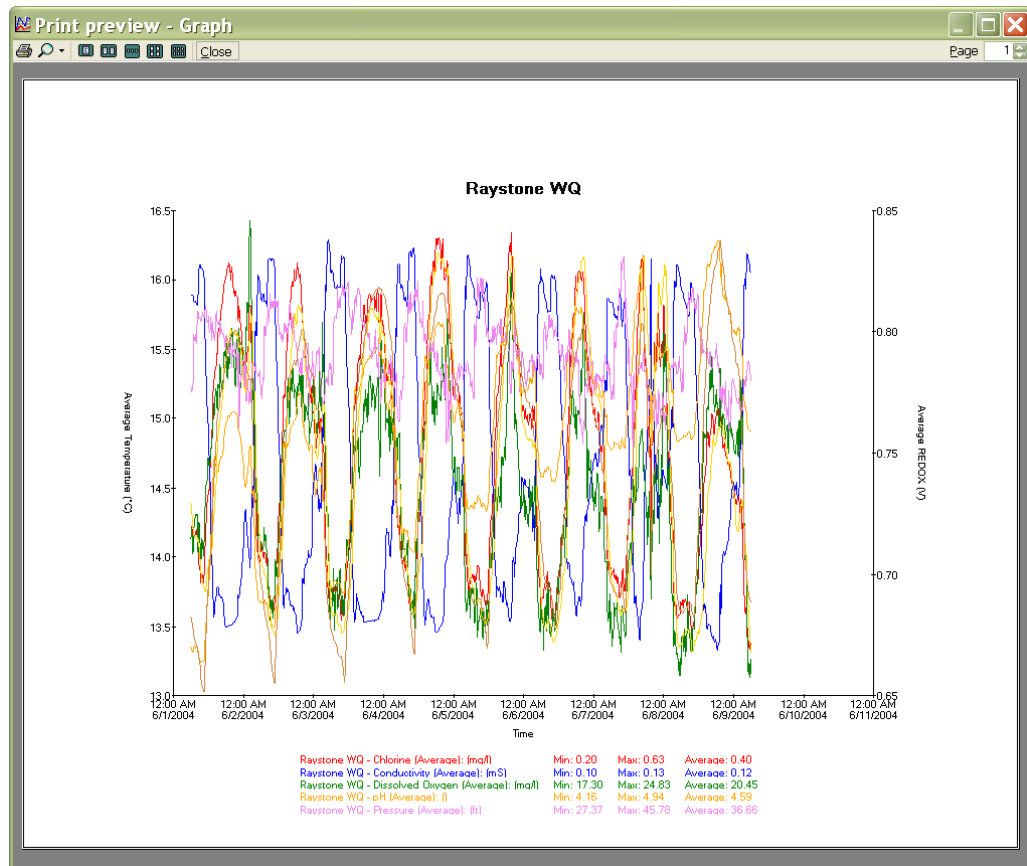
Print preview - Graph

Close

Page 1

Raystone WQ

Average Temperature (°C)

16.5
16.0
15.5
15.0
14.5
14.0
13.5
13.0

Average REDOX (V)

0.85
0.80
0.75
0.70
0.65

12:00 AM 6/1/2004
12:00 AM 6/2/2004
12:00 AM 6/3/2004
12:00 AM 6/4/2004
12:00 AM 6/5/2004
12:00 AM 6/6/2004
12:00 AM 6/7/2004
12:00 AM 6/8/2004
12:00 AM 6/9/2004
12:00 AM 6/10/2004
12:00 AM 6/11/2004

Time

| | | | |
|---|---|---|---|
| Raystone WQ - Chlorine (Average): (mg/l) | Min: 0.20 | Max: 0.63 | Average: 0.40 |
| Raystone WQ - Conductivity (Average): (mS) | Min: 0.10 | Max: 0.13 | Average: 0.12 |
| Raystone WQ - Dissolved Oxygen (Average): (mg/l) | Min: 17.30 | Max: 24.83 | Average: 20.45 |
| Raystone WQ - pH (Average): () | Min: 4.16 | Max: 4.94 | Average: 4.59 |
| Raystone WQ - Pressure (Average): (ft) | Min: 27.37 | Max: 45.78 | Average: 36.66 |